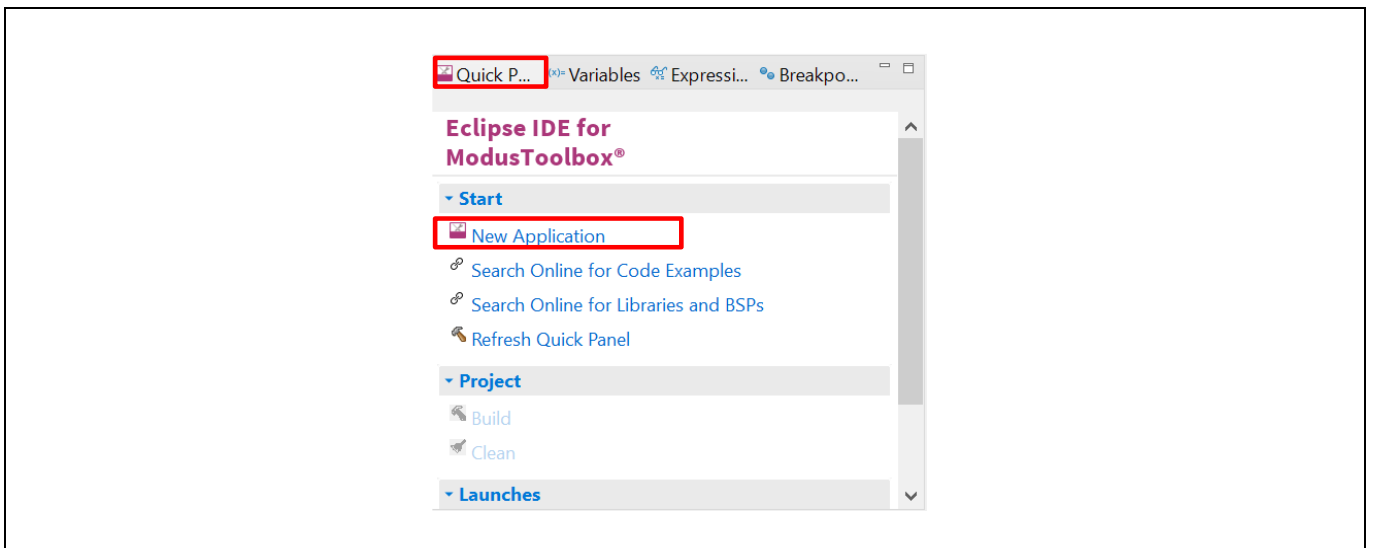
Quick P... (x)= Variables Expressi... Breakpo...

Eclipse IDE for ModusToolbox®

Start

New Application

Search Online for Code Examples

Search Online for Libraries and BSPs

Refresh Quick Panel

Project

Build

Clean

Launches